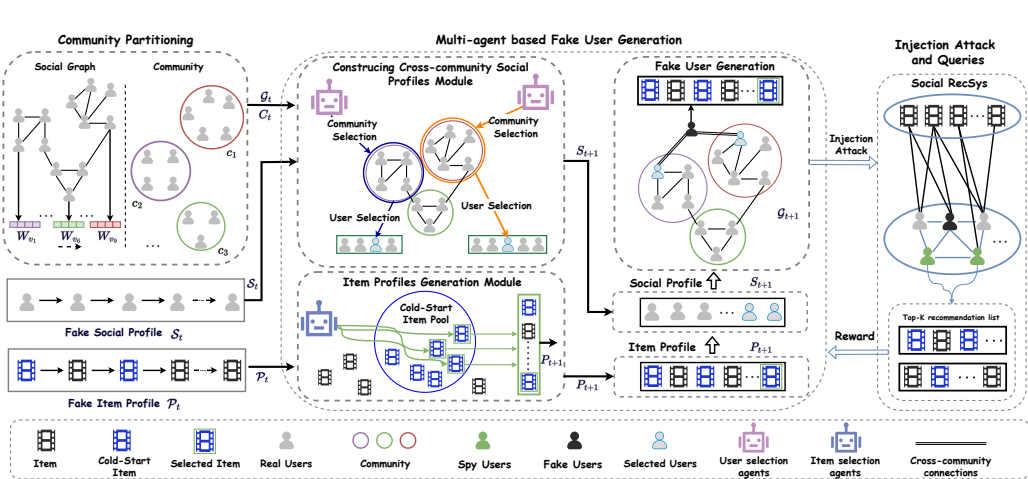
Community Partitioning

Social Graph

Community

$c_1$

$c_2$

$c_3$

$W_{v_1}$ $W_{v_6}$ $W_{v_9}$

$\mathcal{G}_t$
$C_t$

$\mathcal{S}_t$

Fake Social Profile $\mathcal{S}_t$

$\mathcal{P}_t$

Fake Item Profile $\mathcal{P}_t$

Multi-agent based Fake User Generation

Construcing Cross-community Social Profiles Module

Community Selection

Community Selection

User Selection

User Selection

Item Profiles Generation Module

Cold-Start Item Pool

$P_{t+1}$

$P_{t+1}$

$S_{t+1}$

Fake User Generation

$\mathcal{G}_{t+1}$

Social Profile $S_{t+1}$

Item Profile $P_{t+1}$

Injection Attack and Queries

Social RecSys

Injection Attack

Top-K recommendation list

Reward

Item

Cold-Start Item

Selected Item

Real Users

Community

Spy Users

Fake Users

Selected Users

User selection agents

Item selection agents

Cross-community connections